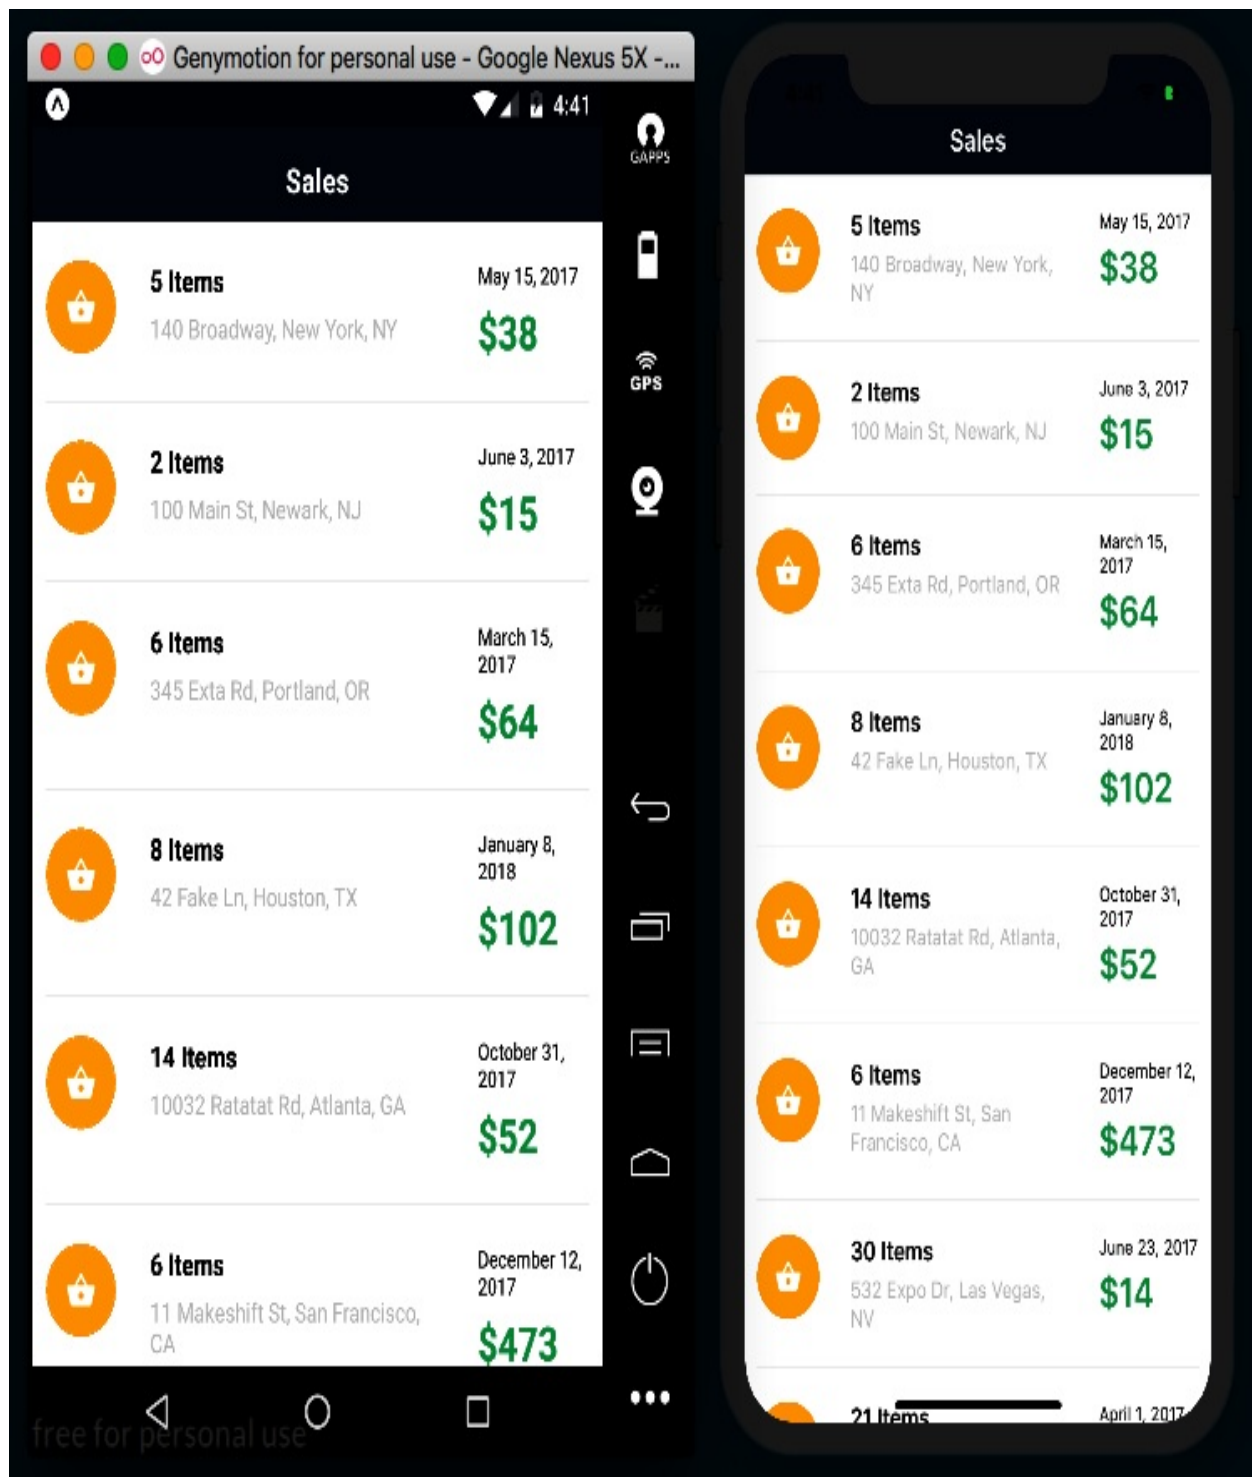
Genymotion for personal use - Google Nexus 5X -...

4:41

Sales

5 Items
140 Broadway, New York, NY
May 15, 2017
$38

2 Items
100 Main St, Newark, NJ
June 3, 2017
$15

6 Items
345 Exta Rd, Portland, OR
March 15, 2017
$64

8 Items
42 Fake Ln, Houston, TX
January 8, 2018
$102

14 Items
10032 Ratatat Rd, Atlanta, GA
October 31, 2017
$52

6 Items
11 Makeshift St, San Francisco, CA
December 12, 2017
$473

free for personal use

GAPPS
GPS

Sales

5 Items
140 Broadway, New York, NY
May 15, 2017
$38

2 Items
100 Main St, Newark, NJ
June 3, 2017
$15

6 Items
345 Exta Rd, Portland, OR
March 15, 2017
$64

8 Items
42 Fake Ln, Houston, TX
January 8, 2018
$102

14 Items
10032 Ratatat Rd, Atlanta, GA
October 31, 2017
$52

6 Items
11 Makeshift St, San Francisco, CA
December 12, 2017
$473

30 Items
532 Expo Dr, Las Vegas, NV
June 23, 2017
$14

21 Items
April 1, 2017